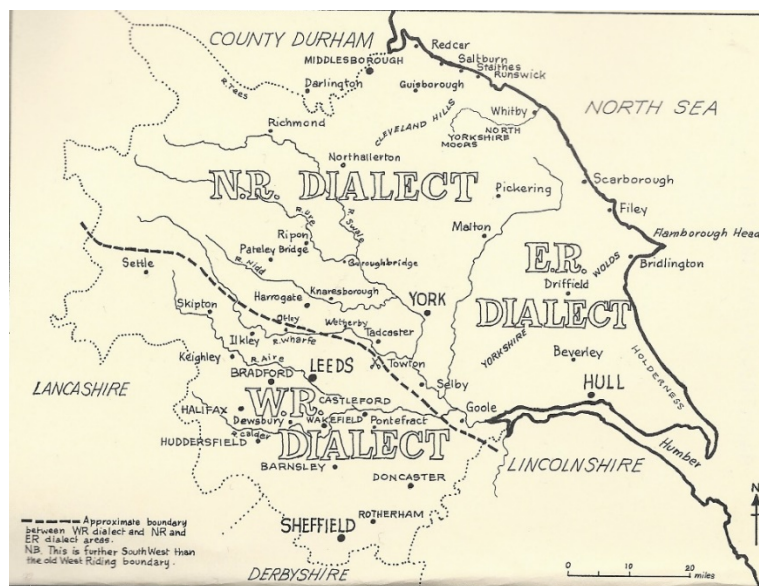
COUNTY DURHAM

MIDDLESBOROUGH

Redcar

Saltburn

Staithes

Runswick

R. Tees

Darlington

Guisborough

NORTH SEA

Whitby

CLEVELAND HILLS

NORTH YORKSHIRE MOORS

Richmond

Northallerton

N.R. DIALECT

Pickering

Scarborough

Filey

R. Ure

R. Swale

Ripon

Malton

Flamborough Head

Pateley Bridge

Boroughbridge

E.R.

WOLDS

Bridlington

Settle

R. Nidd

Driffield

Knaresborough

Harrogate

YORK

DIALECT

Skipton

Otley

Wetherby

Tadcaster

Ilkley

R. Wharfe

YORKSHIRE

Beverley

Keighley

R. Aire

LEEDS

Towton

BRADFORD

Selby

HOLDERNESS

HULL

LANCASHIRE

W.R.

CASTLEFORD

HALIFAX

Dewsbury

WAKEFIELD

Pontefract

Goole

R. Calder

HUDDERSFIELD

DIALECT

Humber

BARNSLEY

LINCOLNSHIRE

DONCASTER

ROTHERHAM

SHEFFIELD

Approximate boundary between WR dialect and NR and ER dialect areas.
NB. This is further South West than the old West Riding boundary.

DERBYSHIRE

0 10 20 miles

N